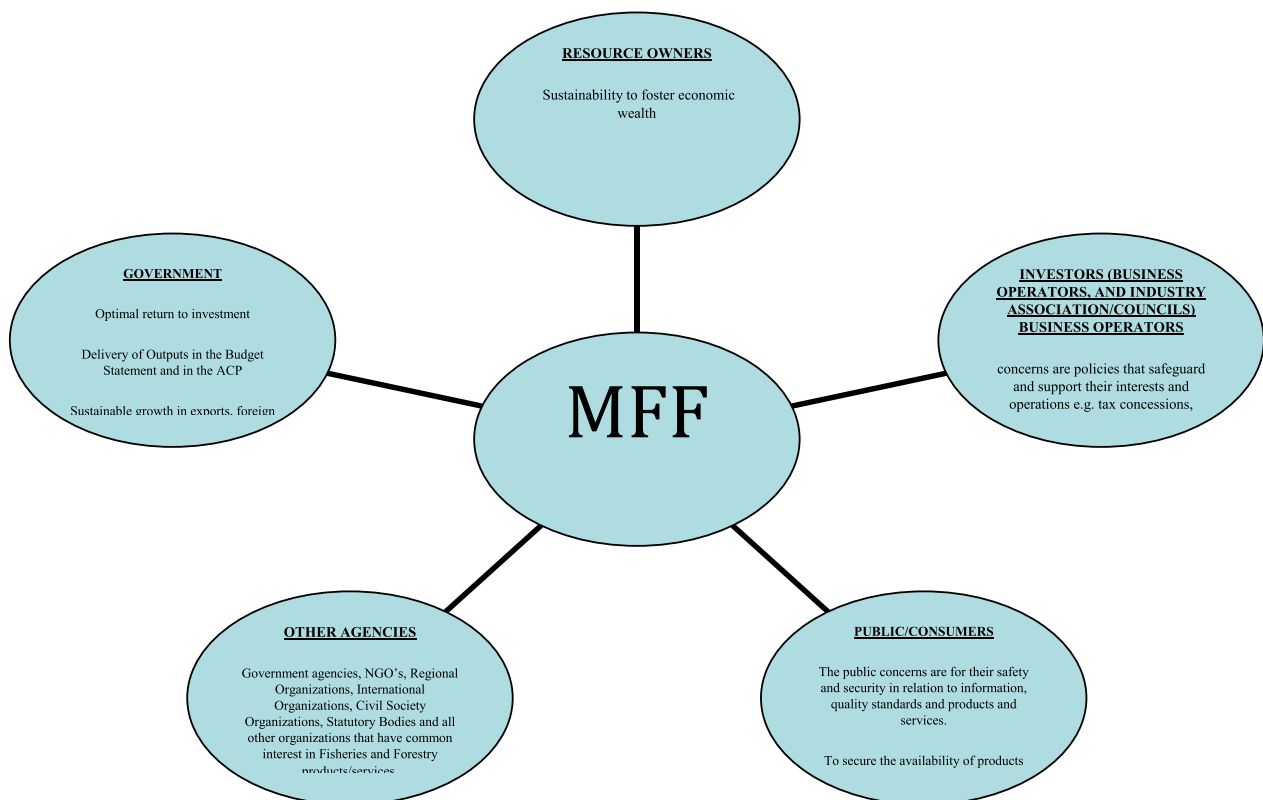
RESOURCE OWNERS

Sustainability to foster economic wealth

GOVERNMENT

Optimal return to investment

Delivery of Outputs in the Budget Statement and in the ACP

Sustainable growth in exports, foreign

INVESTORS (BUSINESS OPERATORS, AND INDUSTRY ASSOCIATION/COUNCILS) BUSINESS OPERATORS

concerns are policies that safeguard and support their interests and operations e.g. tax concessions,

MFF

OTHER AGENCIES

Government agencies, NGO's, Regional Organizations, International Organizations, Civil Society Organizations, Statutory Bodies and all other organizations that have common interest in Fisheries and Forestry products/services

PUBLIC/CONSUMERS

The public concerns are for their safety and security in relation to information, quality standards and products and services.

To secure the availability of products